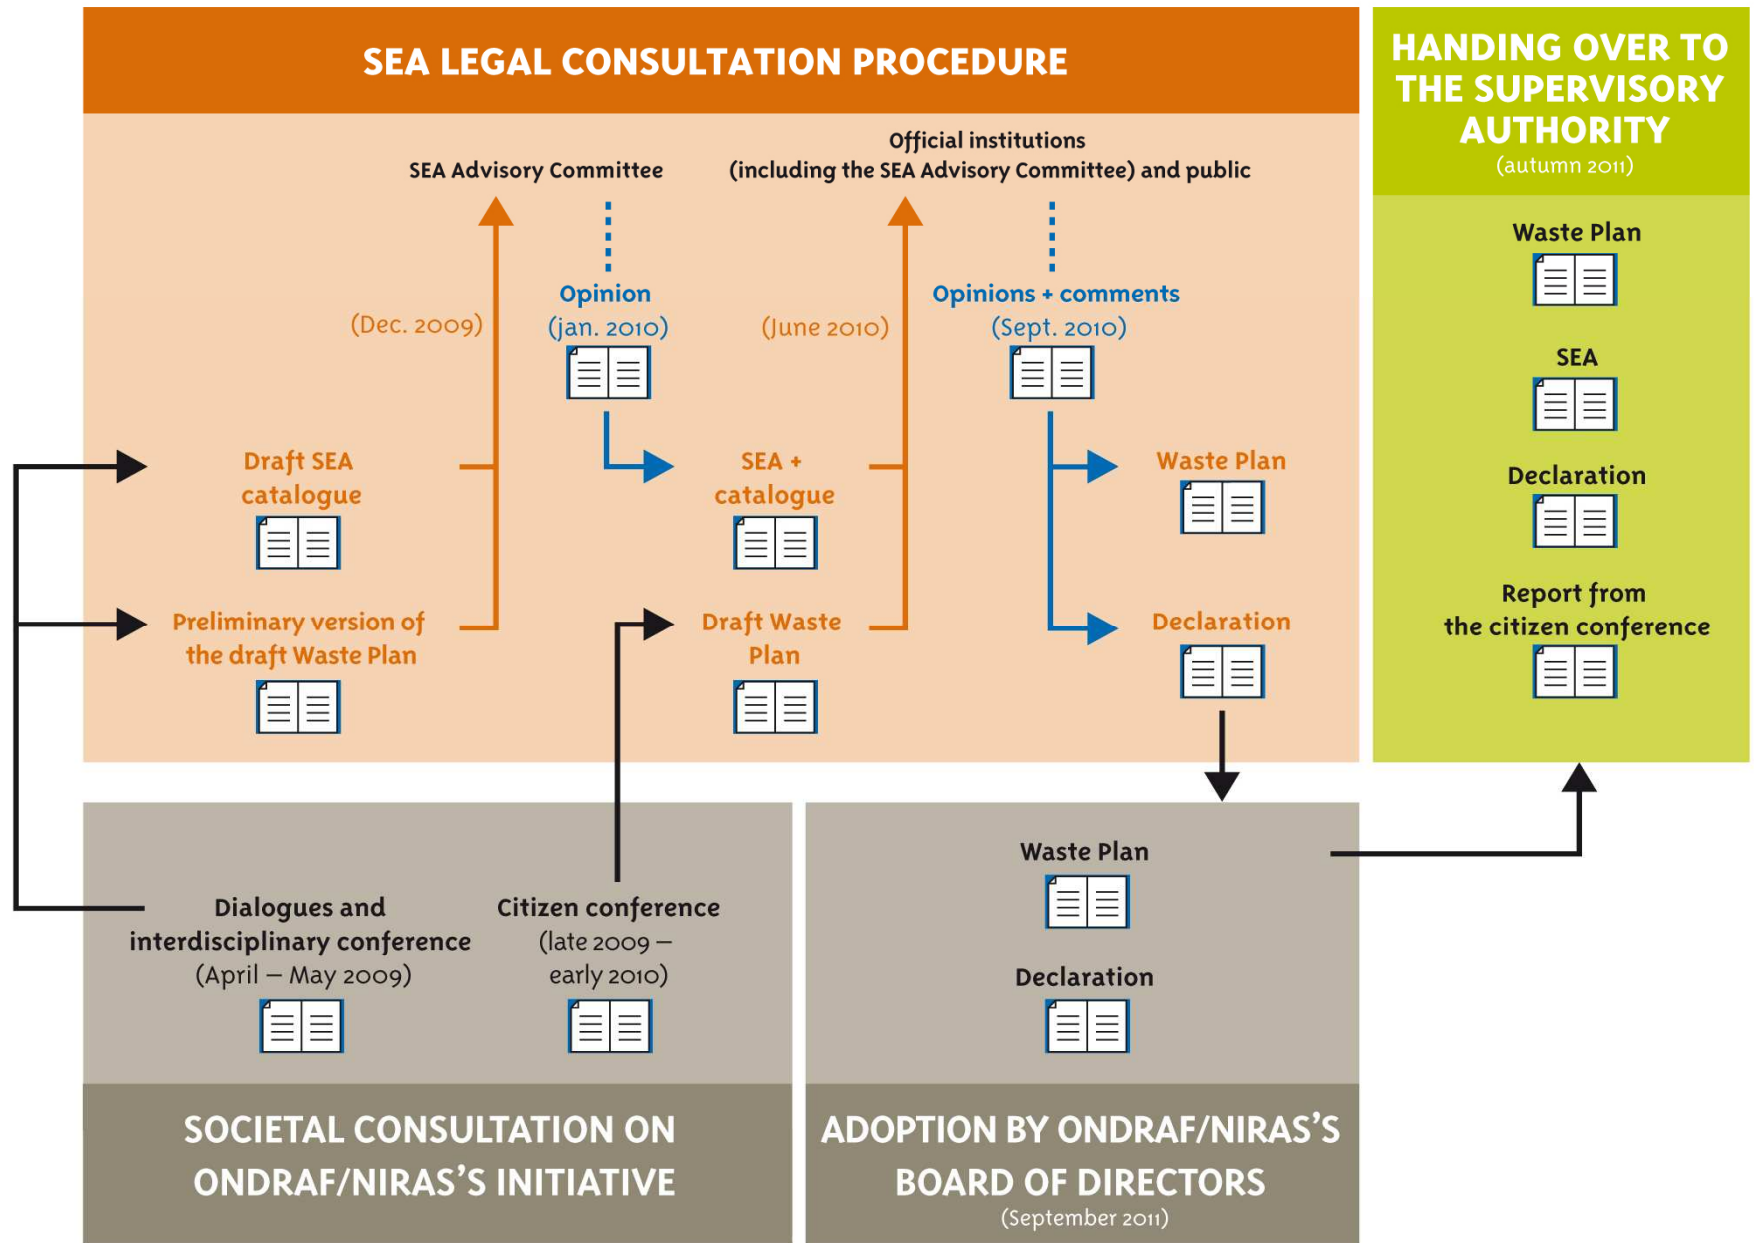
SEA LEGAL CONSULTATION PROCEDURE

SEA Advisory Committee

Official institutions (including the SEA Advisory Committee) and public

(Dec. 2009)

Opinion (jan. 2010)

(June 2010)

Opinions + comments (Sept. 2010)

Draft SEA catalogue

SEA + catalogue

Waste Plan

Preliminary version of the draft Waste Plan

Draft Waste Plan

Declaration

HANDING OVER TO THE SUPERVISORY AUTHORITY (autumn 2011)

Waste Plan

SEA

Declaration

Report from the citizen conference

Dialogues and interdisciplinary conference (April – May 2009)

Citizen conference (late 2009 – early 2010)

SOCIETAL CONSULTATION ON ONDRAF/NIRAS'S INITIATIVE

Waste Plan

Declaration

ADOPTION BY ONDRAF/NIRAS'S BOARD OF DIRECTORS (September 2011)